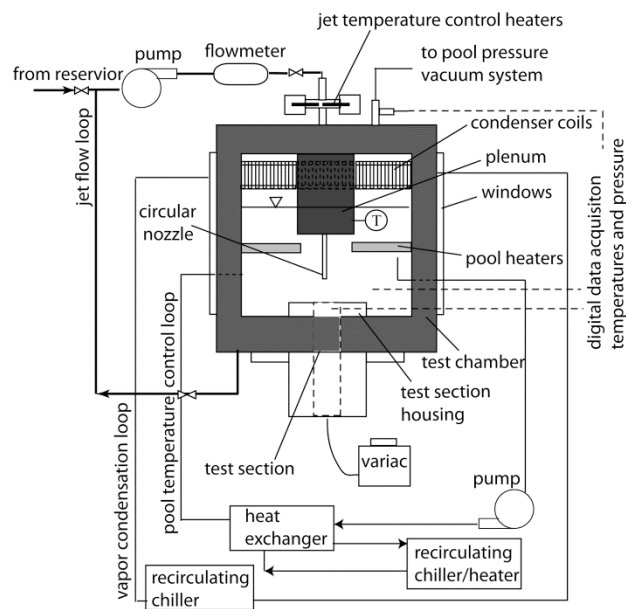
jet temperature control heaters
pump
flowmeter
to pool pressure vacuum system
from reservior
jet flow loop
condenser coils
plenum
windows
T
circular nozzle
pool heaters
digital data acquisiton temperatures and pressure
pool temperature control loop
test chamber
test section housing
vapor condensation loop
test section
variac
pump
heat exchanger
recirculating chiller/heater
recirculating chiller